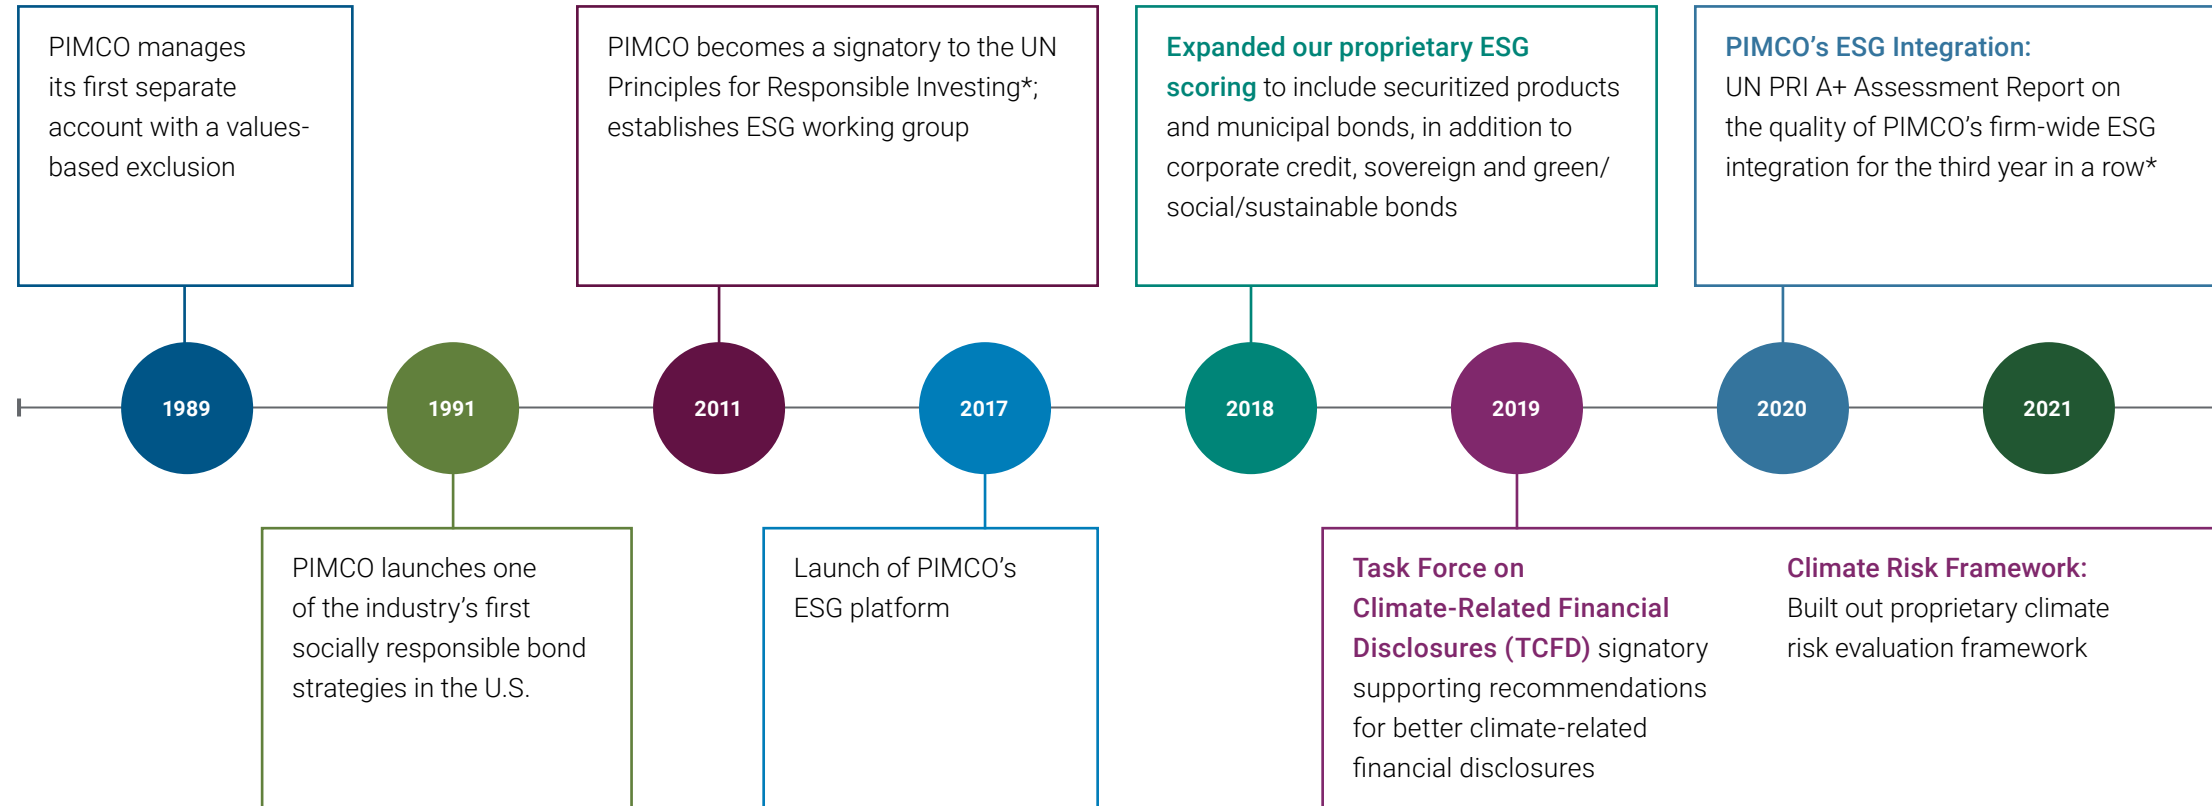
PIMCO manages its first separate account with a values-based exclusion

PIMCO becomes a signatory to the UN Principles for Responsible Investing*; establishes ESG working group

Expanded our proprietary ESG scoring to include securitized products and municipal bonds, in addition to corporate credit, sovereign and green/ social/sustainable bonds

PIMCO's ESG Integration: UN PRI A+ Assessment Report on the quality of PIMCO's firm-wide ESG integration for the third year in a row*

1989

1991

2011

2017

2018

2019

2020

2021

PIMCO launches one of the industry's first socially responsible bond strategies in the U.S.

Launch of PIMCO's ESG platform

Task Force on Climate-Related Financial Disclosures (TCFD) signatory supporting recommendations for better climate-related financial disclosures

Climate Risk Framework: Built out proprietary climate risk evaluation framework